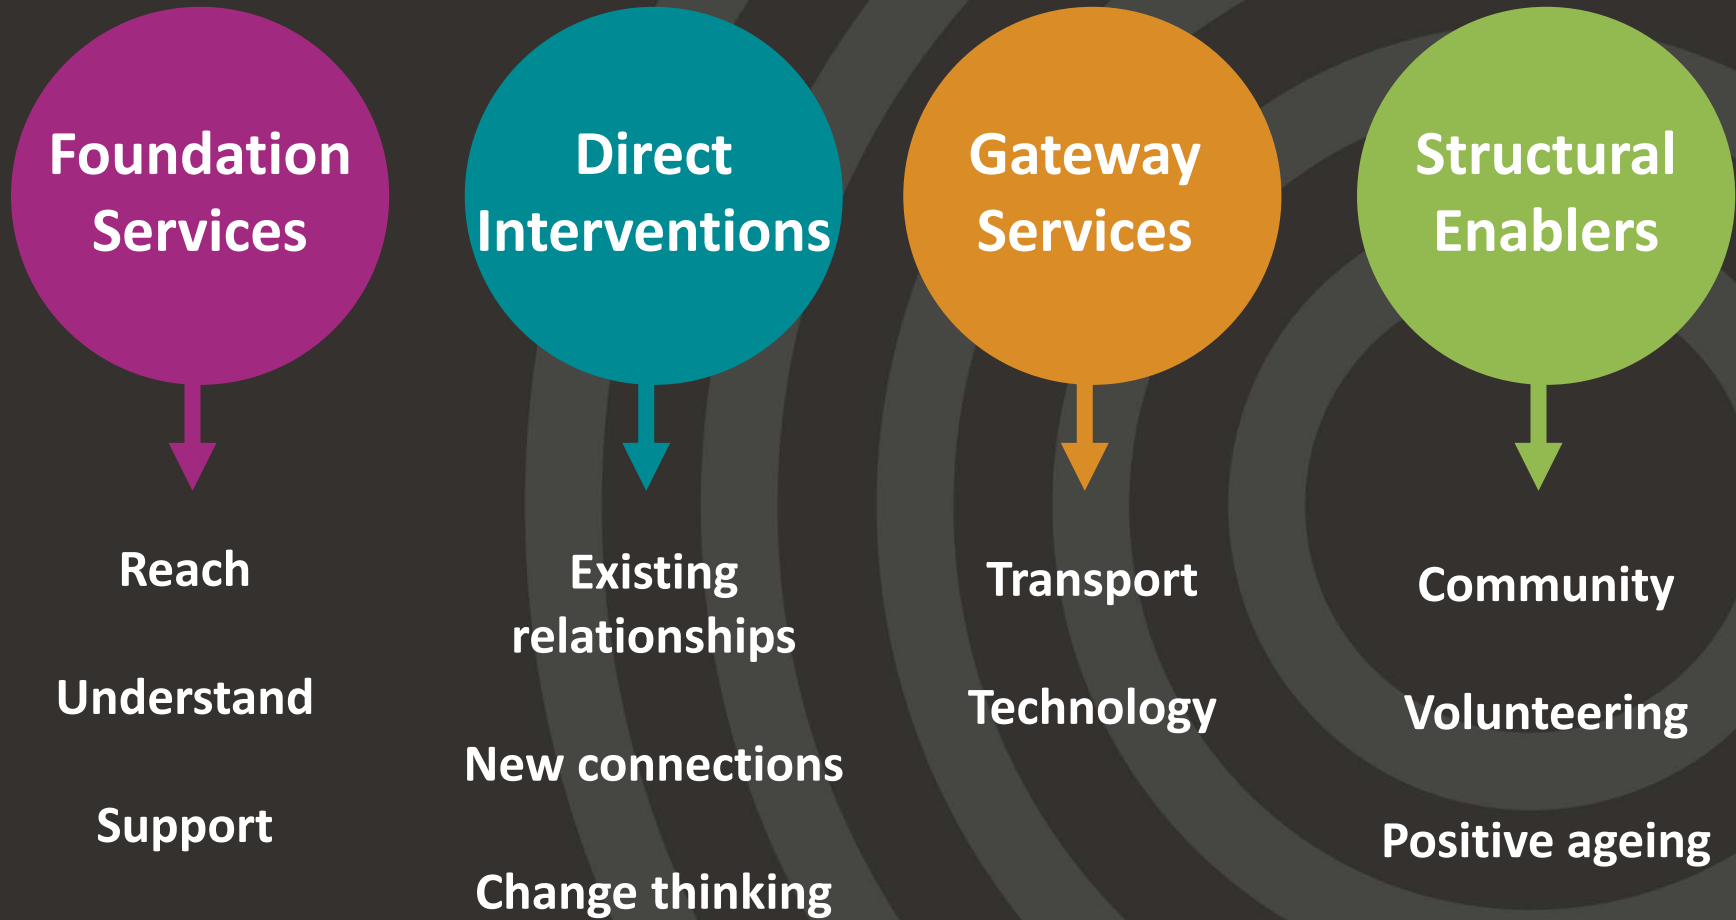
Foundation Services

Reach

Understand

Support

Direct Interventions

Existing relationships

New connections

Change thinking

Gateway Services

Transport

Technology

Structural Enablers

Community

Volunteering

Positive ageing